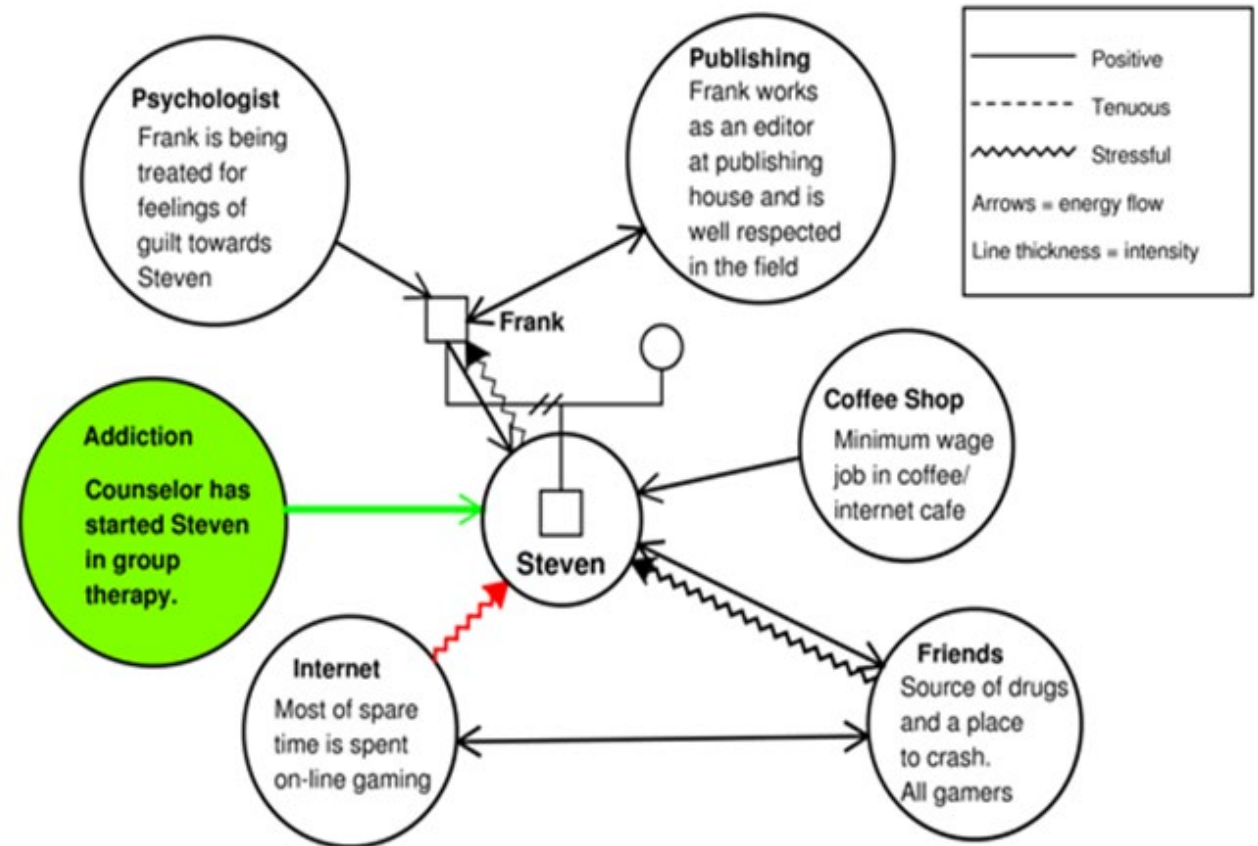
Psychologist
Frank is being treated for feelings of guilt towards Steven

Publishing
Frank works as an editor at publishing house and is well respected in the field

Positive
Tenuous
Stressful
Arrows = energy flow
Line thickness = intensity

Frank

Coffee Shop
Minimum wage job in coffee/ internet cafe

Addiction
Counselor has started Steven in group therapy.

Steven

Internet
Most of spare time is spent on-line gaming

Friends
Source of drugs and a place to crash.
All gamers